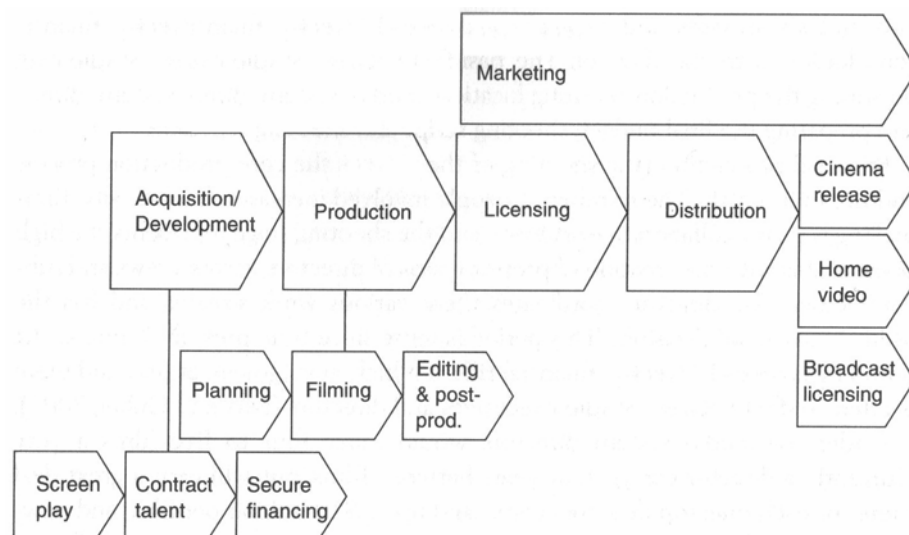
Marketing

Acquisition/ Development

Production

Licensing

Distribution

Cinema release

Home video

Broadcast licensing

Planning

Filming

Editing & post-prod.

Screen play

Contract talent

Secure financing